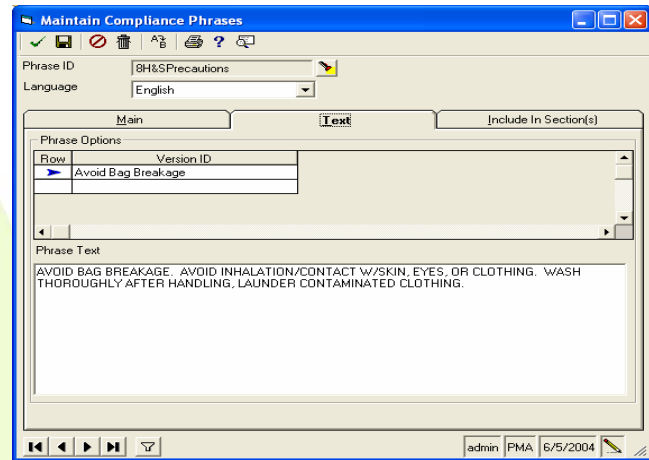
Maintain Compliance Phrases

Phrase ID 8H&SPrecautions

Language English

Main | Text | Include In Section(s)

Phrase Options

| Row | Version ID |
|---|---|
| ➤ | Avoid Bag Breakage |
| | |

Phrase Text

AVOID BAG BREAKAGE. AVOID INHALATION/CONTACT W/SKIN, EYES, OR CLOTHING. WASH THOROUGHLY AFTER HANDLING, LAUNDER CONTAMINATED CLOTHING.

admin PMA 6/5/2004